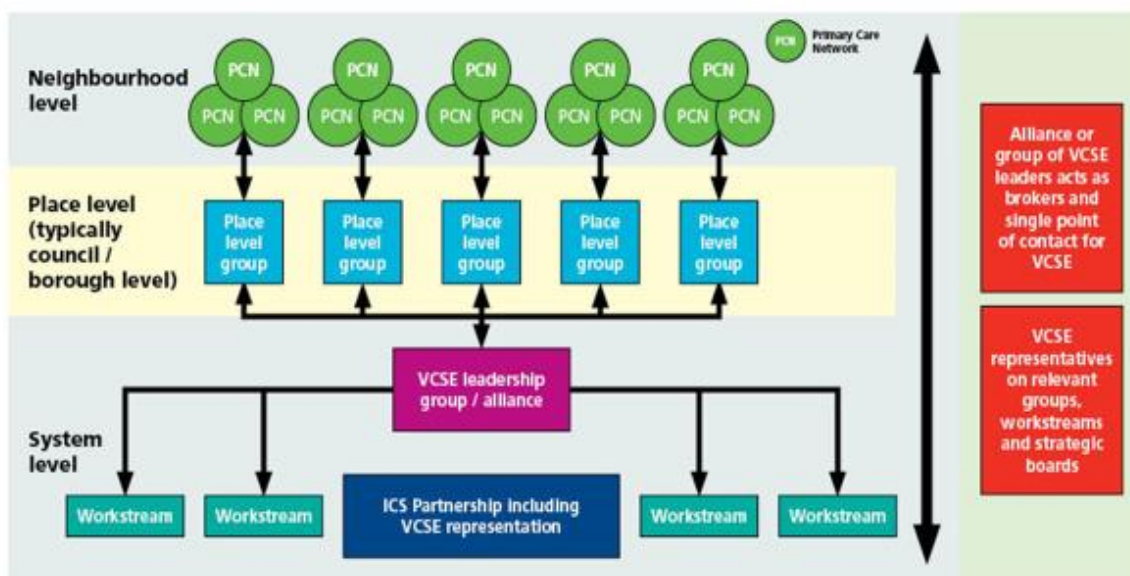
PCN Primary Care Network

Neighbourhood level

PCN PCN PCN

PCN PCN PCN

PCN PCN PCN

PCN PCN PCN

PCN PCN PCN

Place level (typically council / borough level)

Place level group

Place level group

Place level group

Place level group

Place level group

VCSE leadership group / alliance

System level

Workstream

Workstream

ICS Partnership including VCSE representation

Workstream

Workstream

Alliance or group of VCSE leaders acts as brokers and single point of contact for VCSE

VCSE representatives on relevant groups, workstreams and strategic boards